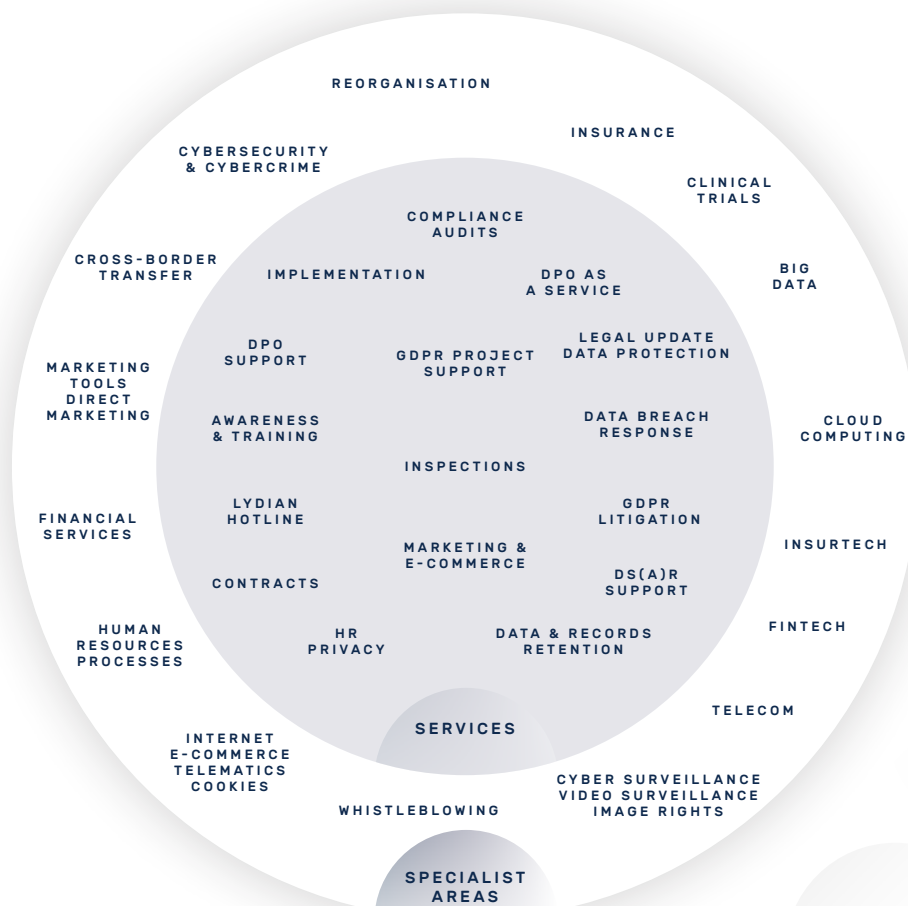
REORGANISATION

INSURANCE

CYBERSECURITY & CYBERCRIME

CLINICAL TRIALS

COMPLIANCE AUDITS

CROSS-BORDER TRANSFER

IMPLEMENTATION

DPO AS A SERVICE

BIG DATA

DPO SUPPORT

GDPR PROJECT SUPPORT

LEGAL UPDATE DATA PROTECTION

MARKETING TOOLS DIRECT MARKETING

AWARENESS & TRAINING

DATA BREACH RESPONSE

CLOUD COMPUTING

INSPECTIONS

FINANCIAL SERVICES

LYDIAN HOTLINE

GDPR LITIGATION

INSURTECH

MARKETING & E-COMMERCE

CONTRACTS

DS(A)R SUPPORT

HUMAN RESOURCES PROCESSES

HR PRIVACY

DATA & RECORDS RETENTION

FINTECH

TELECOM

SERVICES

INTERNET E-COMMERCE TELEMATICS COOKIES

CYBER SURVEILLANCE VIDEO SURVEILLANCE IMAGE RIGHTS

WHISTLEBLOWING

SPECIALIST AREAS